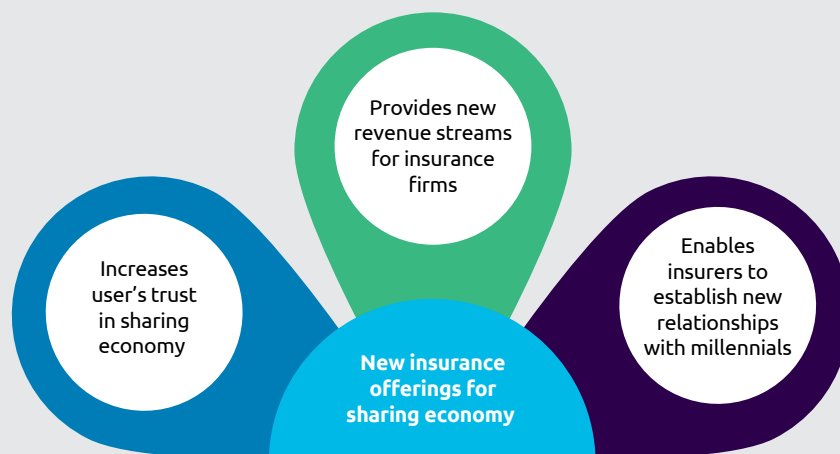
Provides new revenue streams for insurance firms

Increases user’s trust in sharing economy

Enables insurers to establish new relationships with millennials

New insurance offerings for sharing economy